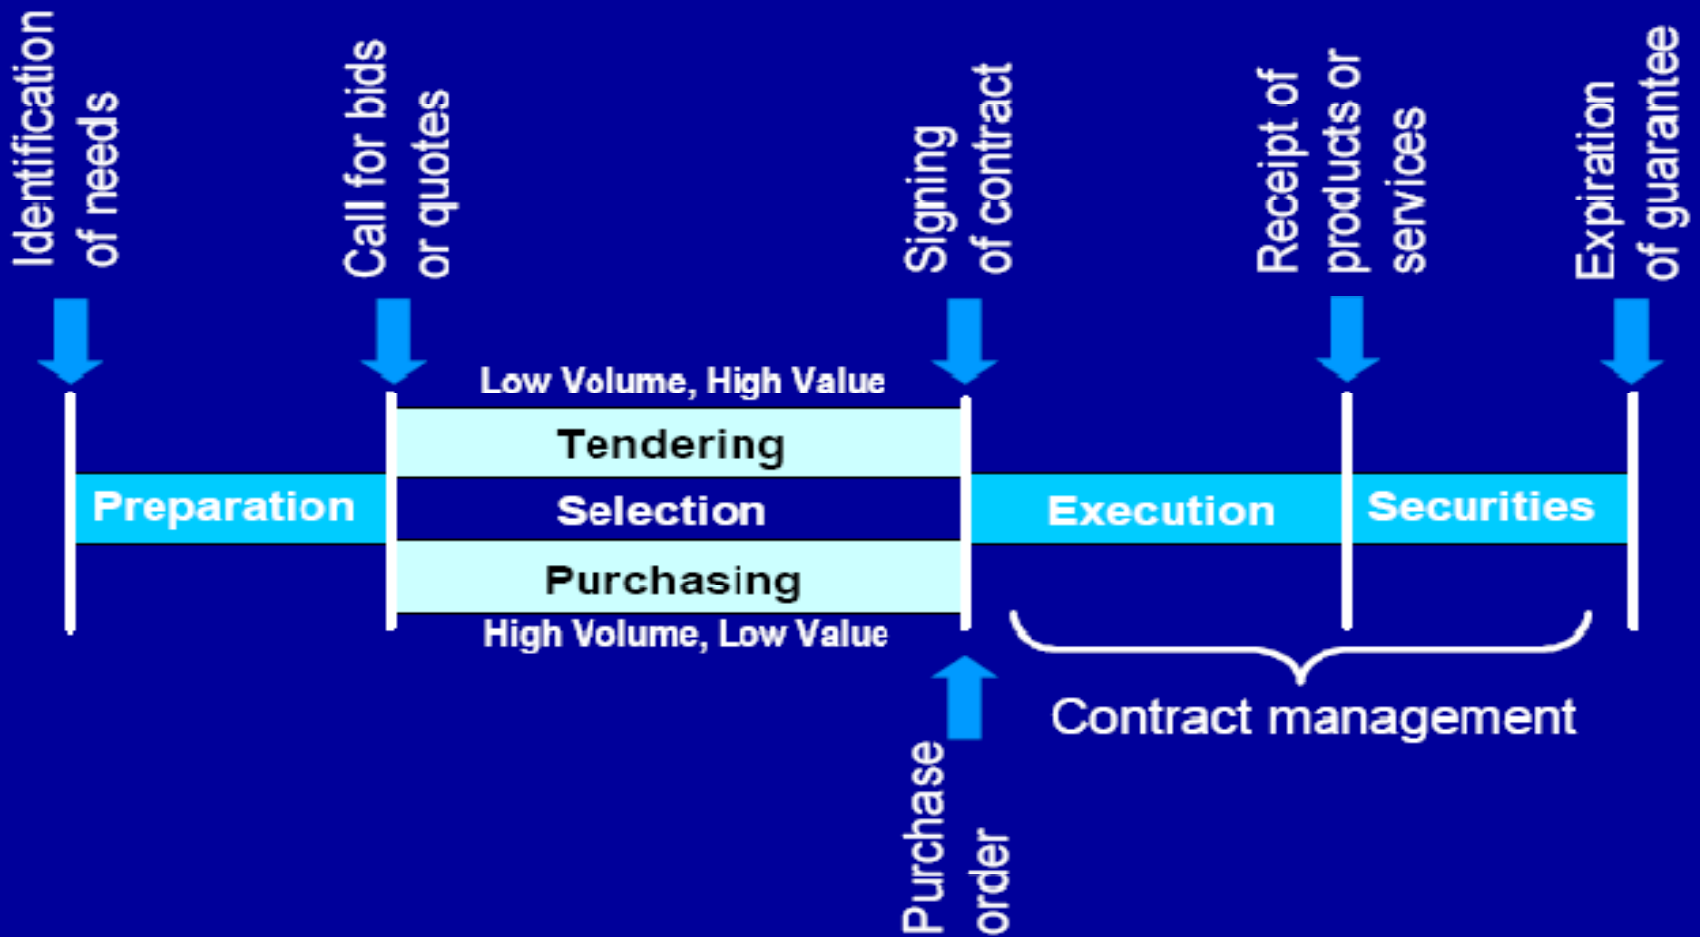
Identification of needs

Call for bids or quotes

Signing of contract

Receipt of products or services

Expiration of guarantee

Low Volume, High Value

Tendering

Preparation

Selection

Execution

Securities

Purchasing

High Volume, Low Value

Contract management

Purchase order